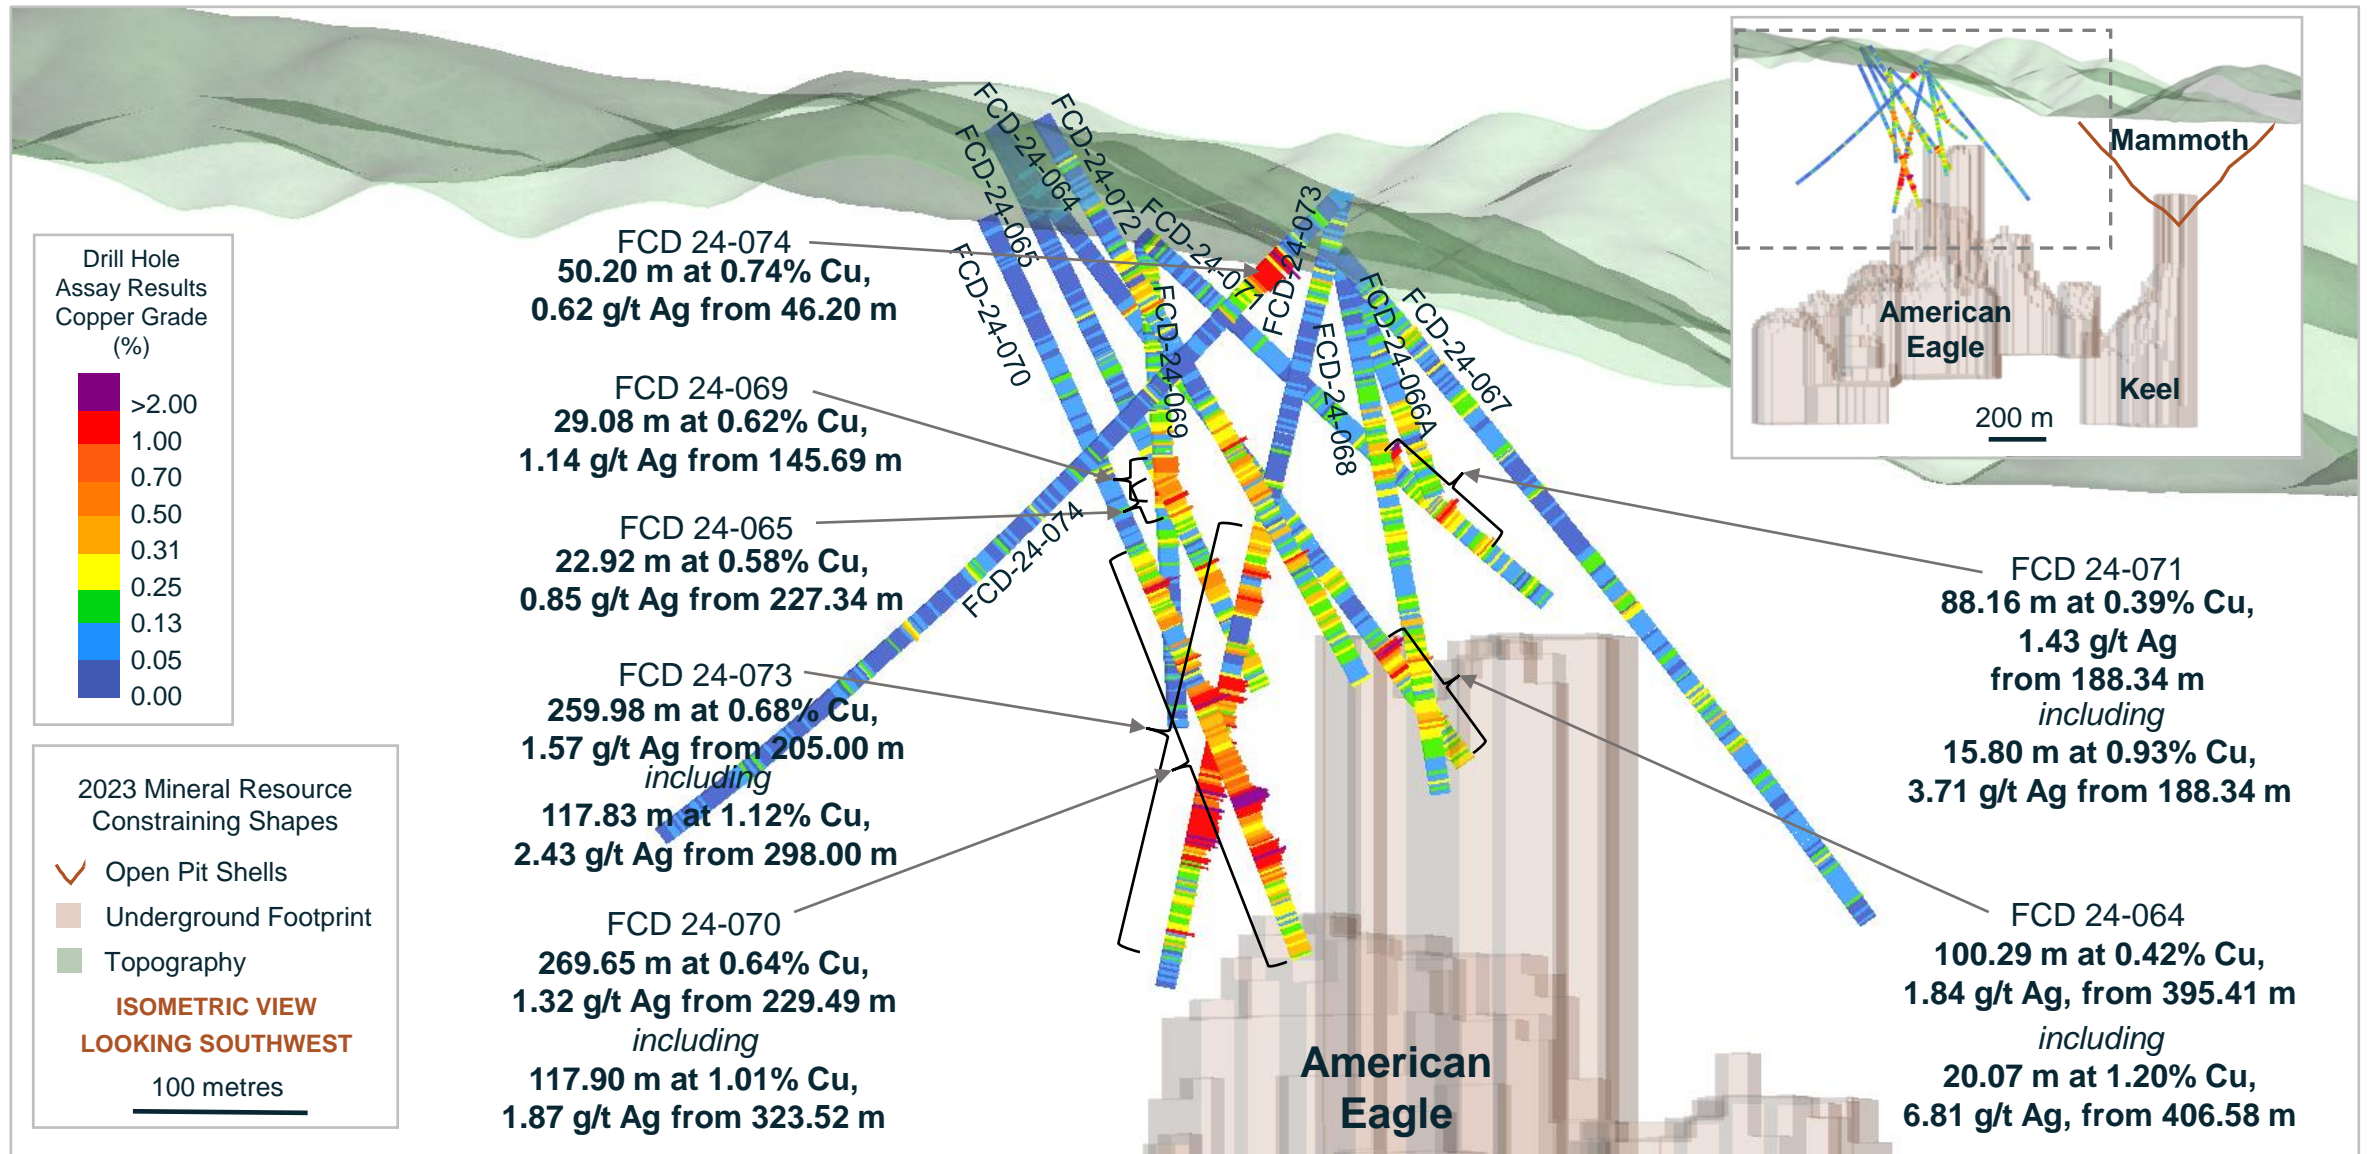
Drill Hole Assay Results Copper Grade (%)

>2.00
1.00
0.70
0.50
0.31
0.25
0.13
0.05
0.00

2023 Mineral Resource Constraining Shapes

Open Pit Shells
Underground Footprint
Topography

ISOMETRIC VIEW
LOOKING SOUTHWEST

100 metres

FCD 24-074
50.20 m at 0.74% Cu,
0.62 g/t Ag from 46.20 m

FCD 24-069
29.08 m at 0.62% Cu,
1.14 g/t Ag from 145.69 m

FCD 24-065
22.92 m at 0.58% Cu,
0.85 g/t Ag from 227.34 m

FCD 24-073
259.98 m at 0.68% Cu,
1.57 g/t Ag from 205.00 m
including
117.83 m at 1.12% Cu,
2.43 g/t Ag from 298.00 m

FCD 24-070
269.65 m at 0.64% Cu,
1.32 g/t Ag from 229.49 m
including
117.90 m at 1.01% Cu,
1.87 g/t Ag from 323.52 m

FCD-24-064
FCD-24-072
FCD-24-065
FCD-24-070
FCD-24-071
FCD-24-073
FCD-24-069
FCD-24-068
FCD-24-066A
FCD-24-067
FCD-24-074

American Eagle

Mammoth
American Eagle
Keel
200 m

FCD 24-071
88.16 m at 0.39% Cu,
1.43 g/t Ag
from 188.34 m
including
15.80 m at 0.93% Cu,
3.71 g/t Ag from 188.34 m

FCD 24-064
100.29 m at 0.42% Cu,
1.84 g/t Ag, from 395.41 m
including
20.07 m at 1.20% Cu,
6.81 g/t Ag, from 406.58 m